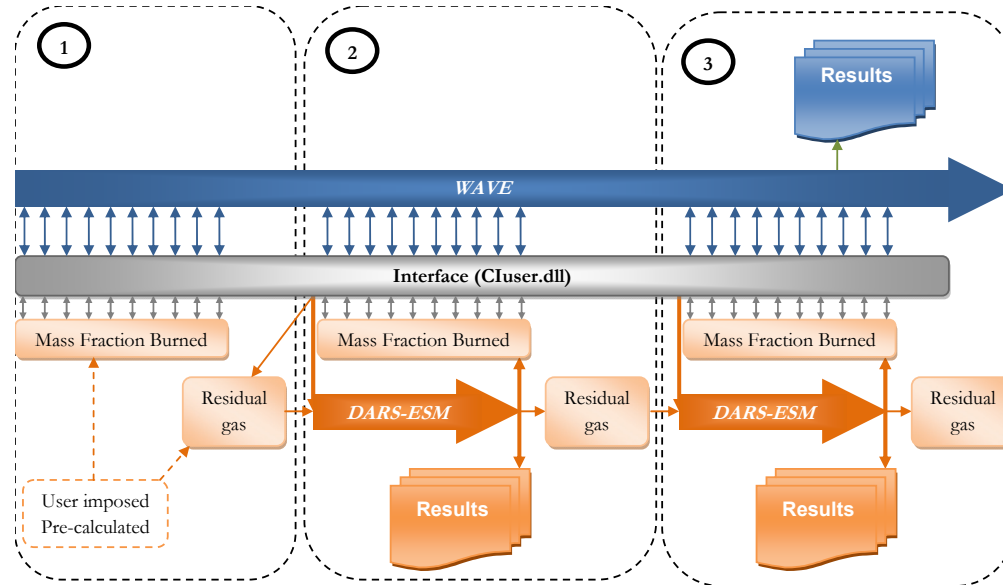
1

2

3

Results

WAVE

Interface (CIuser.dll)

Mass Fraction Burned

Mass Fraction Burned

Mass Fraction Burned

Residual gas

DARS-ESM

Residual gas

DARS-ESM

Residual gas

User imposed Pre-calculated

Results

Results